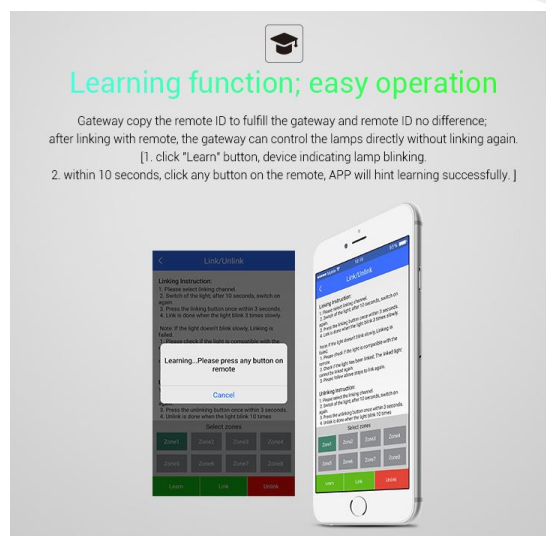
Learning function; easy operation

Gateway copy the remote ID to fulfill the gateway and remote ID no difference; after linking with remote, the gateway can control the lamps directly without linking again. [1. click "Learn" button, device indicating lamp blinking. 2. within 10 seconds, click any button on the remote, APP will hint learning successfully. ]

Link/Unlink

Linking Instruction:
1. Please select linking channel.
2. Switch of the light, after 10 seconds, switch on again.
3. Press the linking button once within 3 seconds.
4. Link is done when the light blink 3 times slowly.

Note: If the light doesn't blink slowly, Linking is failed.
1. Please check if the light is compatible with the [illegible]

Learning...Please press any button on remote

Cancel

3. Press the unlinking button once within 3 seconds.
4. Unlink is done when the light blink 10 times

Select zones

| Zone1 | Zone2 | Zone3 | Zone4 |
|---|---|---|---|
| Zone5 | Zone6 | Zone7 | Zone8 |

Learn | Link | Unlink

Link/Unlink

Linking Instruction:
1. Please select linking channel.
2. Switch of the light, after 10 seconds, switch on again.
3. Press the linking button once within 3 seconds.
4. Link is done when the light blink 3 times slowly.

Note: If the light doesn't blink slowly, Linking is failed.
1. Please check if the light is compatible with the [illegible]
2. Check if the light has been linked. The linked light cannot be linked again.
3. Please follow above steps to link again.

Unlinking Instruction:
1. Please select the linking channel.
2. Switch of the light, after 10 seconds, switch on again.
3. Press the unlinking button once within 3 seconds.
4. Unlink is done when the light blink 10 times

Select zones

| Zone1 | Zone2 | Zone3 | Zone4 |
|---|---|---|---|
| Zone5 | Zone6 | Zone7 | Zone8 |

Learn | Link | Unlink